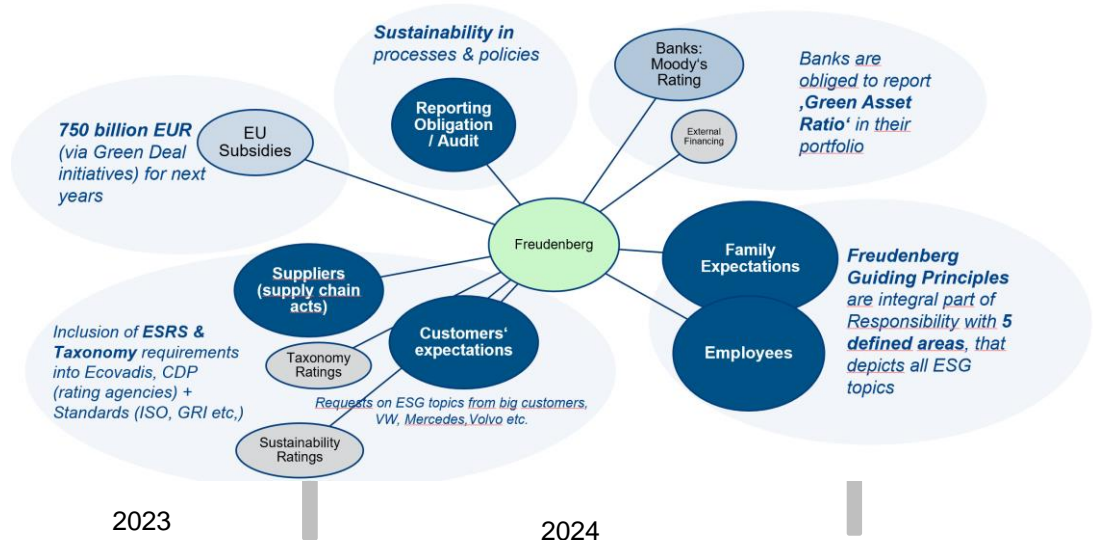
Sustainability in processes & policies

Banks: Moody's Rating

Banks are obliged to report ‚Green Asset Ratio' in their portfolio

750 billion EUR (via Green Deal initiatives) for next years

EU Subsidies

Reporting Obligation / Audit

External Financing

Freudenberg

Family Expectations

Freudenberg Guiding Principles are integral part of Responsibility with 5 defined areas, that depicts all ESG topics

Suppliers (supply chain acts)

Customers' expectations

Employees

Inclusion of ESRS & Taxonomy requirements into Ecovadis, CDP (rating agencies) + Standards (ISO, GRI etc,)

Taxonomy Ratings

Requests on ESG topics from big customers, VW, Mercedes,Volvo etc.

Sustainability Ratings

2023

2024